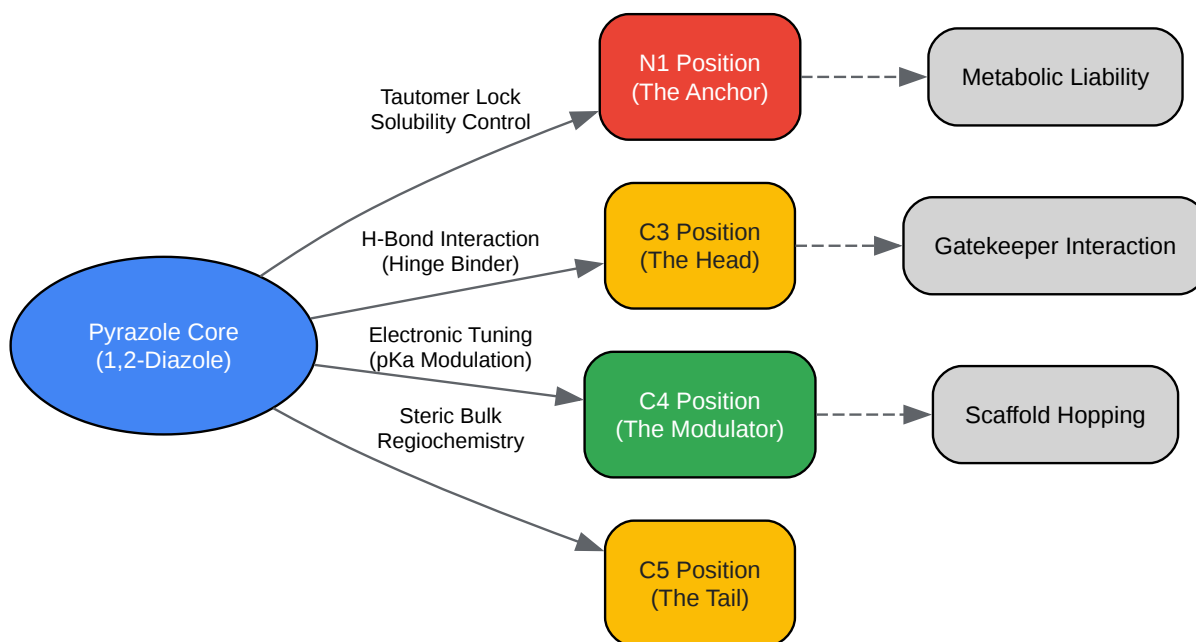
Pyrazole Core
(1,2-Diazole)

Tautomer Lock
Solubility Control

N1 Position
(The Anchor)

Metabolic Liability

H-Bond Interaction
(Hinge Binder)

C3 Position
(The Head)

Gatekeeper Interaction

Electronic Tuning
(pKa Modulation)

C4 Position
(The Modulator)

Scaffold Hopping

Steric Bulk
Regiochemistry

C5 Position
(The Tail)